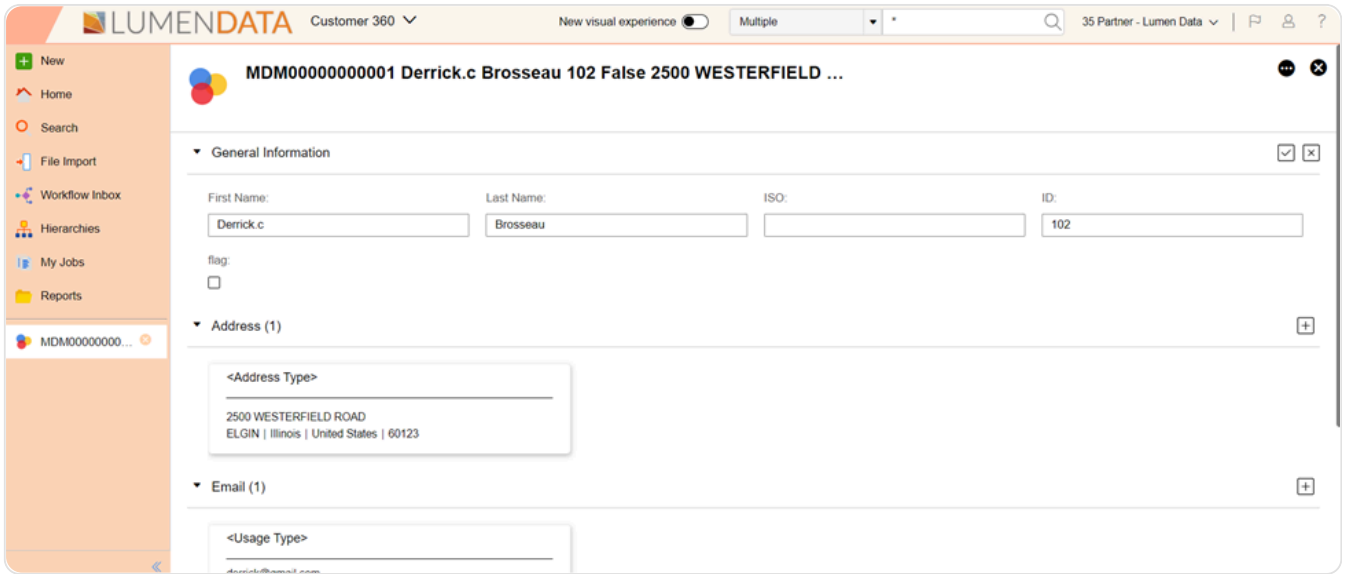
LUMENDATA Customer 360

New visual experience

Multiple

*

35 Partner - Lumen Data

?

New
Home
Search
File Import
Workflow Inbox
Hierarchies
My Jobs
Reports

MDM00000000...

MDM00000000001 Derrick.c Brosseau 102 False 2500 WESTERFIELD ...

General Information

First Name:
Derrick.c

Last Name:
Brosseau

ISO:

ID:
102

flag:

Address (1)

<Address Type>

2500 WESTERFIELD ROAD
ELGIN | Illinois | United States | 60123

Email (1)

<Usage Type>

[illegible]